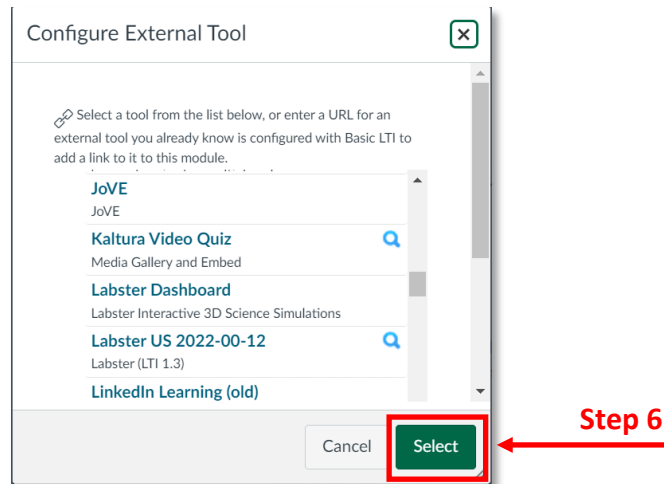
Configure External Tool

Select a tool from the list below, or enter a URL for an external tool you already know is configured with Basic LTI to add a link to it to this module.

JoVE
JoVE

Kaltura Video Quiz
Media Gallery and Embed

Labster Dashboard
Labster Interactive 3D Science Simulations

Labster US 2022-00-12
Labster (LTI 1.3)

LinkedIn Learning (old)

Cancel
Select

Step 6